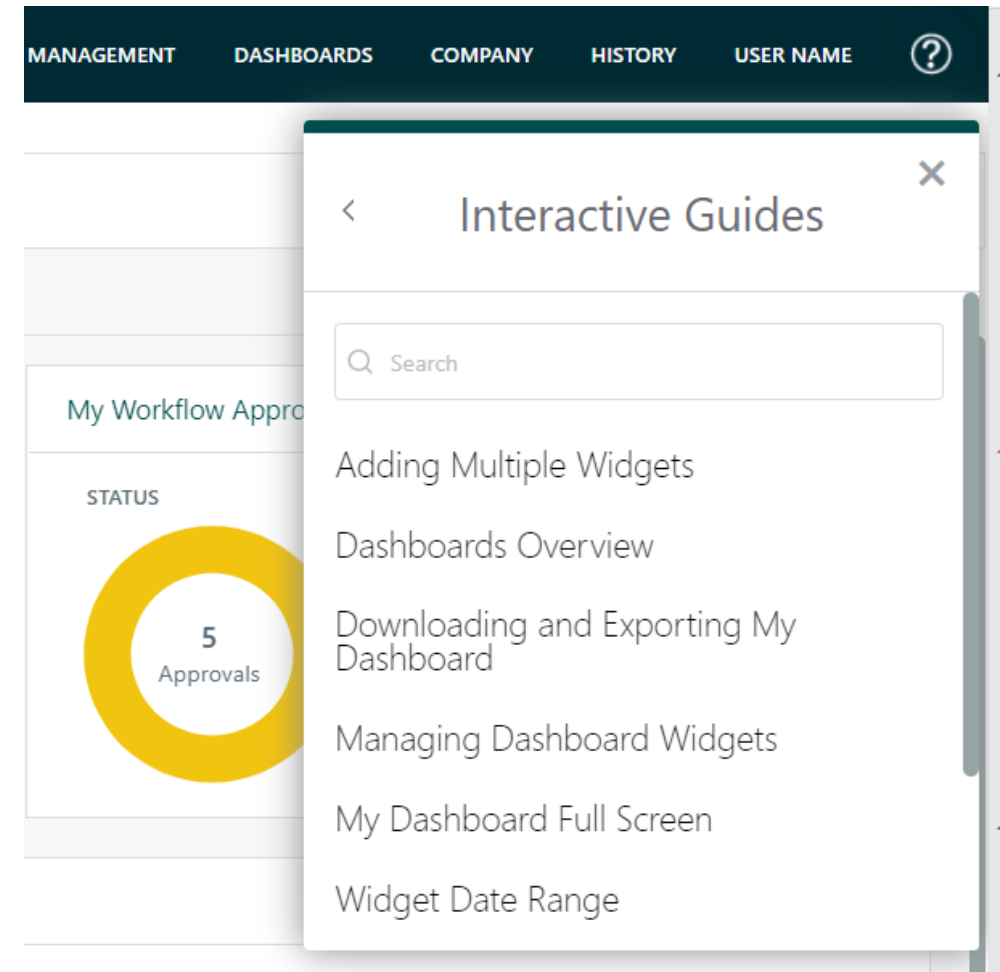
MANAGEMENT DASHBOARDS COMPANY HISTORY USER NAME ?

My Workflow Appro

STATUS

5
Approvals

<

Interactive Guides

×

Search

Adding Multiple Widgets

Dashboards Overview

Downloading and Exporting My Dashboard

Managing Dashboard Widgets

My Dashboard Full Screen

Widget Date Range